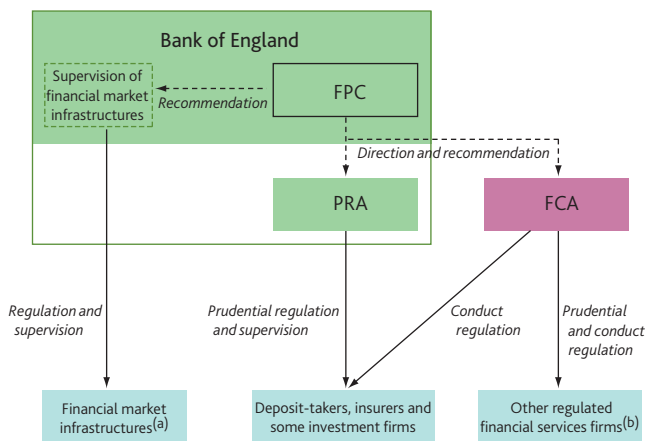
Bank of England

Supervision of financial market infrastructures

Recommendation

FPC

Direction and recommendation

PRA

FCA

Regulation and supervision

Prudential regulation and supervision

Conduct regulation

Prudential and conduct regulation

Financial market infrastructures$^{(a)}$

Deposit-takers, insurers and some investment firms

Other regulated financial services firms$^{(b)}$